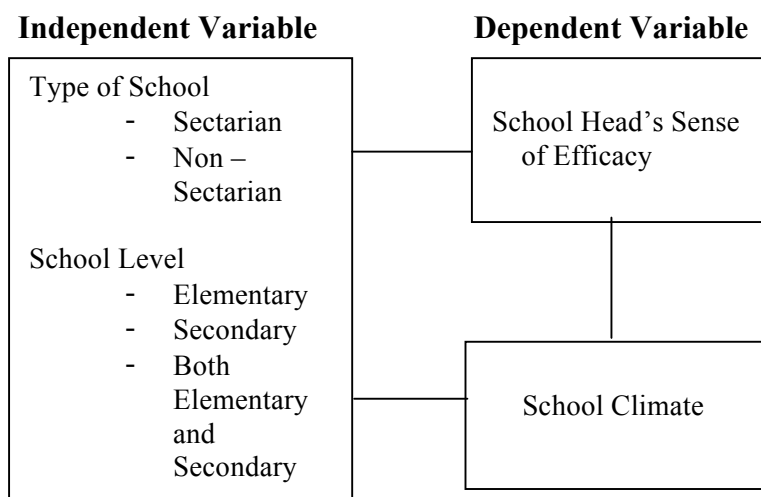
**Independent Variable**

**Dependent Variable**

Type of School
- Sectarian
- Non – Sectarian

School Level
- Elementary
- Secondary
- Both Elementary and Secondary

School Head's Sense of Efficacy

School Climate